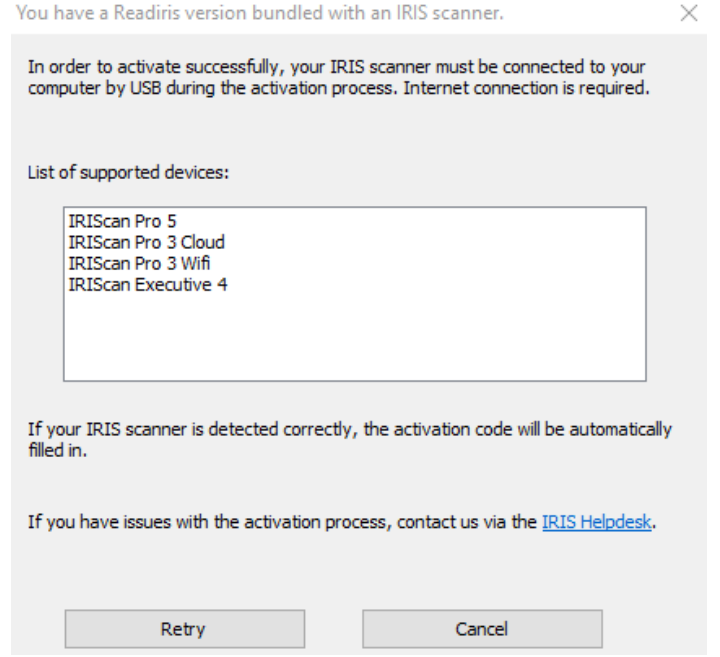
You have a Readiris version bundled with an IRIS scanner.

In order to activate successfully, your IRIS scanner must be connected to your computer by USB during the activation process. Internet connection is required.

List of supported devices:

IRIScan Pro 5
IRIScan Pro 3 Cloud
IRIScan Pro 3 Wifi
IRIScan Executive 4

If your IRIS scanner is detected correctly, the activation code will be automatically filled in.

If you have issues with the activation process, contact us via the IRIS Helpdesk.

Retry

Cancel